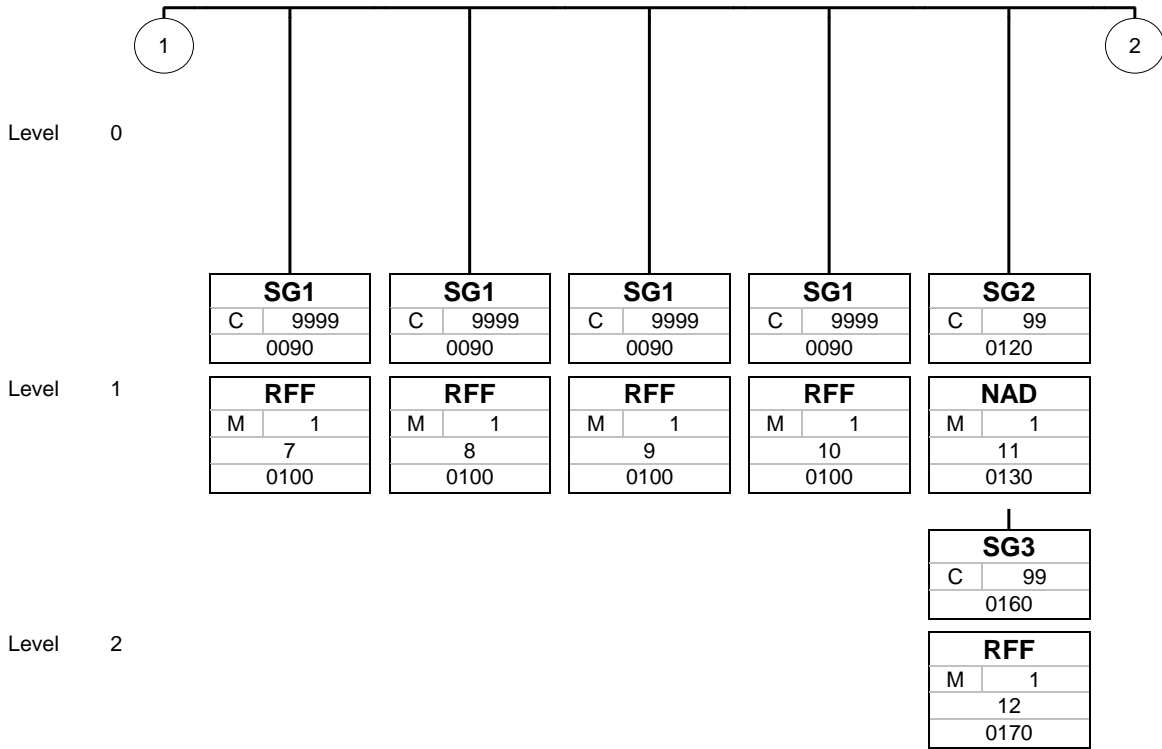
1

2

Level 0

SG1
C 9999
0090

SG1
C 9999
0090

SG1
C 9999
0090

SG1
C 9999
0090

SG2
C 99
0120

Level 1

RFF
M 1
7
0100

RFF
M 1
8
0100

RFF
M 1
9
0100

RFF
M 1
10
0100

NAD
M 1
11
0130

SG3
C 99
0160

Level 2

RFF
M 1
12
0170